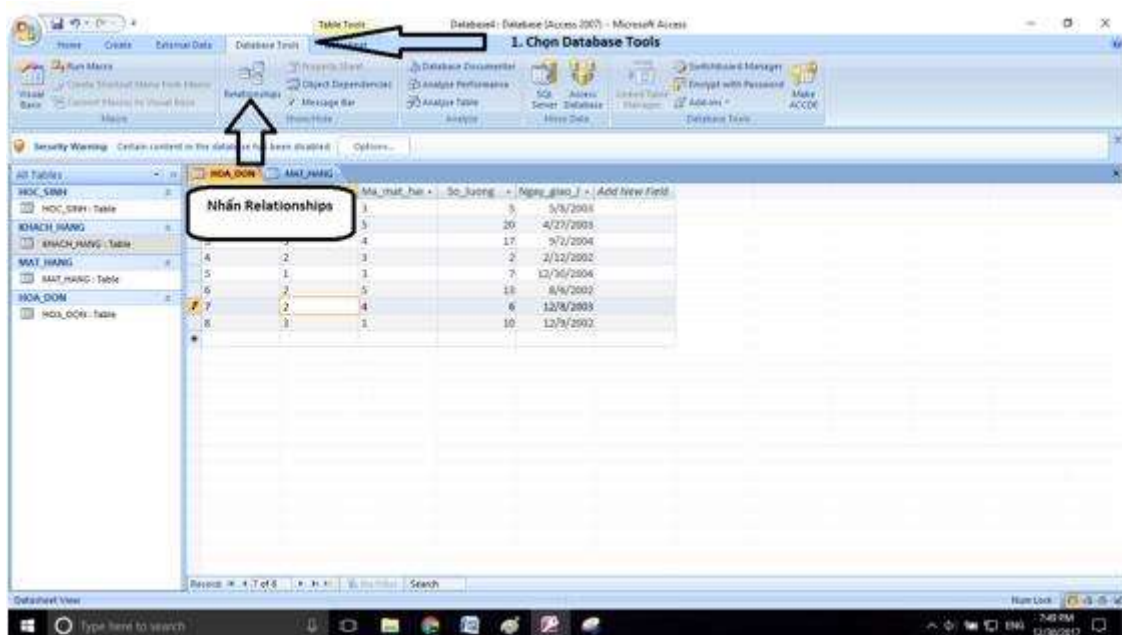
Table Tools

Database4 : Database (Access 2007) - Microsoft Access

Home
Create
External Data
Database Tools

1. Chọn Database Tools

Run Macro
Create Shortcut Menu from Macro
Convert Macros to Visual Basic
Visual Basic
Macro

Relationships
Property Sheet
Object Dependencies
Message Bar
Show/Hide

Database Documenter
Analyze Performance
Analyze Table
Analyze

SQL Server
Access Database
Move Data

Linked Table Manager
Switchboard Manager
Encrypt with Password
Add-ins
Make ACCDE
Database Tools

Security Warning Certain content in the database has been disabled Options...

All Tables
HOC_SINH
HOC_SINH : Table
KHACH_HANG
KHACH_HANG : Table
MAT_HANG
MAT_HANG : Table
HOA_DON
HOA_DON : Table

HOA_DON
MAT_HANG

Nhấn Relationships

| | | Ma_mat_hai | So_luong | Ngay_giao_l | Add New Field |
|---|---|---|---|---|---|
| | | 1 | 5 | 5/9/2003 | |
| | | 5 | 20 | 4/27/2003 | |
| | | 4 | 17 | 9/2/2004 | |
| 4 | 2 | 3 | 2 | 2/12/2002 | |
| 5 | 1 | 1 | 7 | 12/30/2004 | |
| 6 | 2 | 5 | 13 | 8/6/2002 | |
| 7 | 2 | 4 | 6 | 12/8/2003 | |
| 8 | 3 | 1 | 10 | 12/9/2002 | |

Record: 7 of 8 No Filter Search

Datasheet View
Num Lock

Type here to search
7:40 PM
ENG